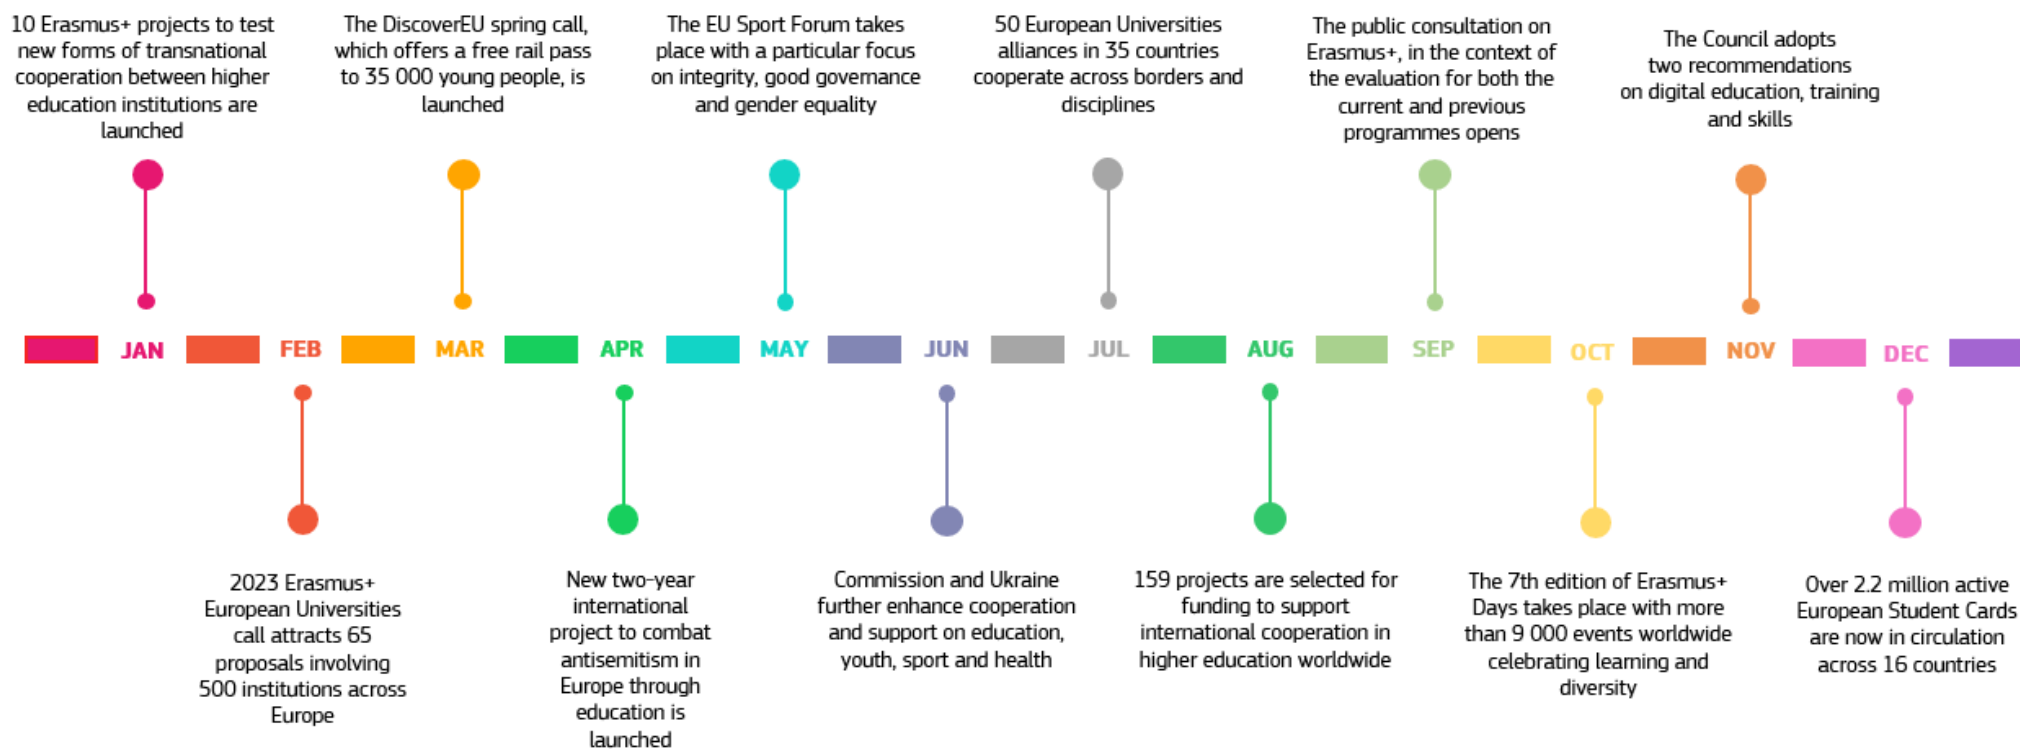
10 Erasmus+ projects to test new forms of transnational cooperation between higher education institutions are launched

The DiscoverEU spring call, which offers a free rail pass to 35 000 young people, is launched

The EU Sport Forum takes place with a particular focus on integrity, good governance and gender equality

50 European Universities alliances in 35 countries cooperate across borders and disciplines

The public consultation on Erasmus+, in the context of the evaluation for both the current and previous programmes opens

The Council adopts two recommendations on digital education, training and skills

JAN FEB MAR APR MAY JUN JUL AUG SEP OCT NOV DEC

2023 Erasmus+ European Universities call attracts 65 proposals involving 500 institutions across Europe

New two-year international project to combat antisemitism in Europe through education is launched

Commission and Ukraine further enhance cooperation and support on education, youth, sport and health

159 projects are selected for funding to support international cooperation in higher education worldwide

The 7th edition of Erasmus+ Days takes place with more than 9 000 events worldwide celebrating learning and diversity

Over 2.2 million active European Student Cards are now in circulation across 16 countries